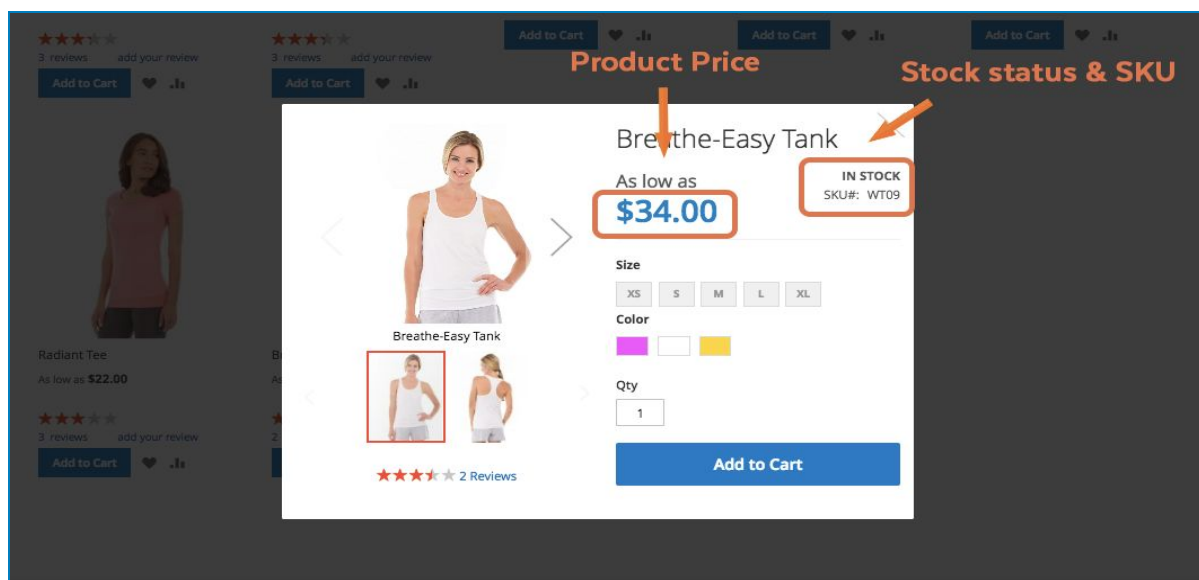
3 reviews add your review
Add to Cart

3 reviews add your review
Add to Cart

Add to Cart

Add to Cart

Add to Cart

Product Price

Stock status & SKU

Radiant Tee
As low as $22.00
3 reviews add your review
Add to Cart

Breathe-Easy Tank

Breathe-Easy Tank
As low as
$34.00
IN STOCK
SKU#: WT09

Size
XS S M L XL
Color

Qty
1

Add to Cart

2 Reviews